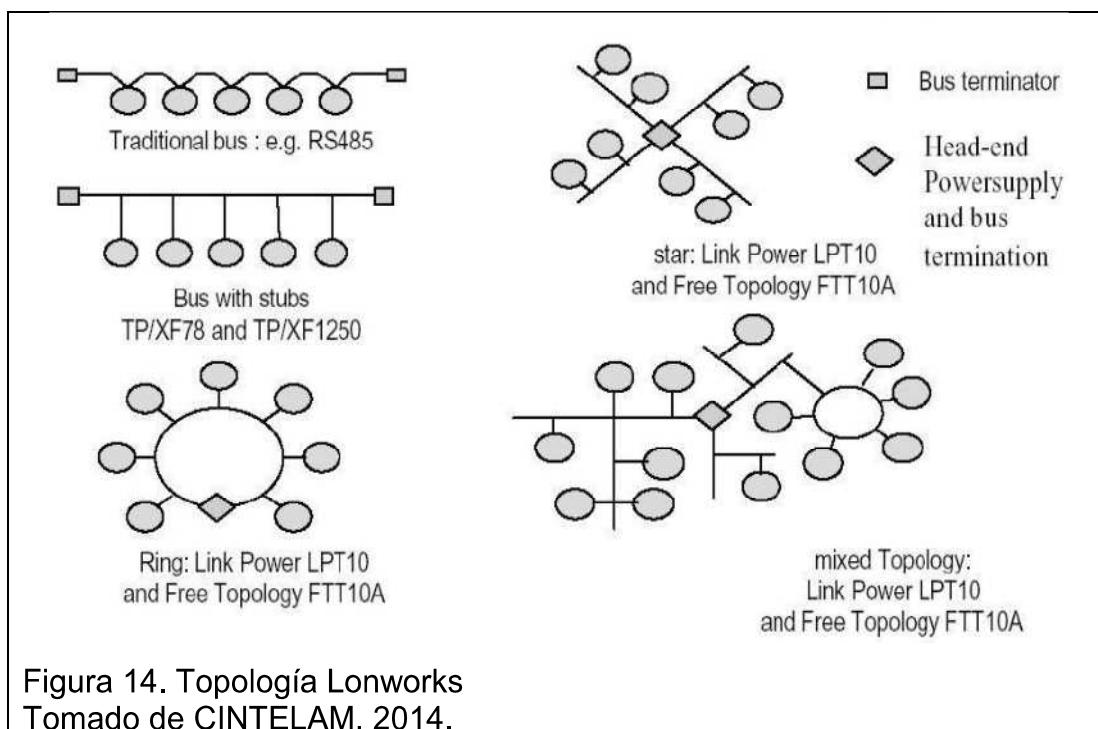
Traditional bus : e.g. RS485

Bus with stubs
TP/XF78 and TP/XF1250

Ring: Link Power LPT10
and Free Topology FTT10A

star: Link Power LPT10
and Free Topology FTT10A

Bus terminator

Head-end
Powersupply
and bus
termination

mixed Topology:
Link Power LPT10
and Free Topology FTT10A

Figura 14. Topología Lonworks
Tomado de CINTELAM, 2014.